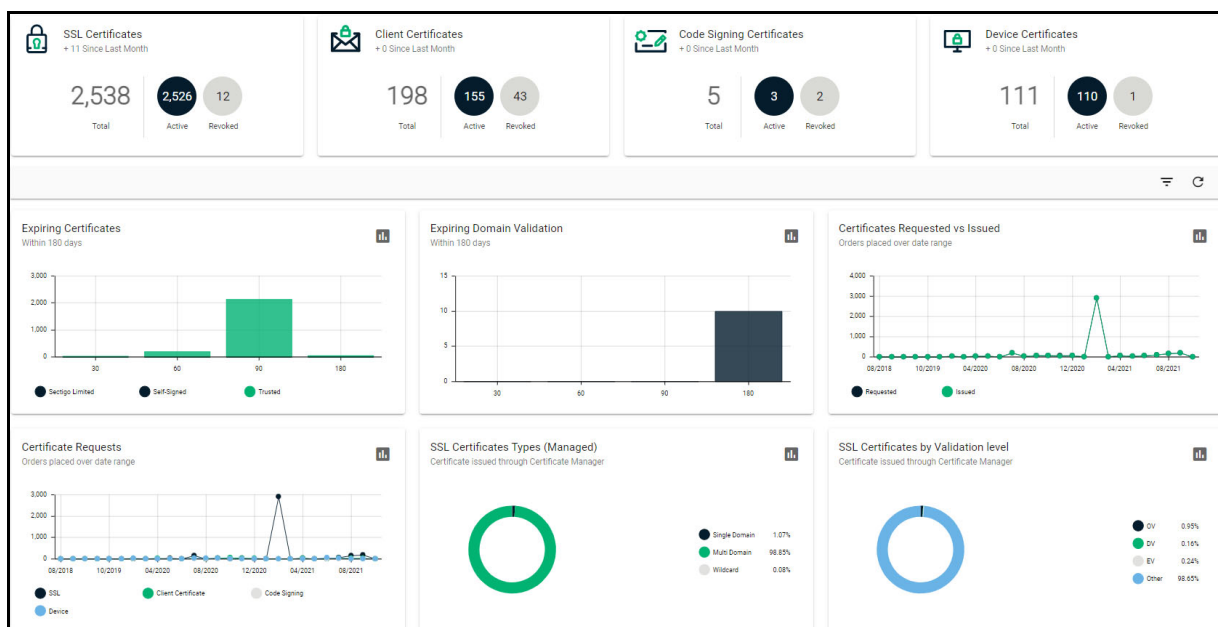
SSL Certificates
+ 11 Since Last Month
2,538
Total
2,526
Active
12
Revoked

Client Certificates
+ 0 Since Last Month
198
Total
155
Active
43
Revoked

Code Signing Certificates
+ 0 Since Last Month
5
Total
3
Active
2
Revoked

Device Certificates
+ 0 Since Last Month
111
Total
110
Active
1
Revoked

Expiring Certificates
Within 180 days
3,000
2,000
1,000
0
30
60
90
180
Sectigo Limited
Self-Signed
Trusted

Expiring Domain Validation
Within 180 days
15
10
5
0
30
60
90
180

Certificates Requested vs Issued
Orders placed over date range
4,000
3,000
2,000
1,000
0
08/2018
10/2019
04/2020
08/2020
12/2020
04/2021
08/2021
Requested
Issued

Certificate Requests
Orders placed over date range
3,000
2,000
1,000
0
08/2018
10/2019
04/2020
08/2020
12/2020
04/2021
08/2021
SSL
Client Certificate
Code Signing
Device

SSL Certificates Types (Managed)
Certificate issued through Certificate Manager
Single Domain 1.07%
Multi Domain 98.85%
Wildcard 0.08%

SSL Certificates by Validation level
Certificate issued through Certificate Manager
OV 0.95%
DV 0.16%
EV 0.24%
Other 98.65%